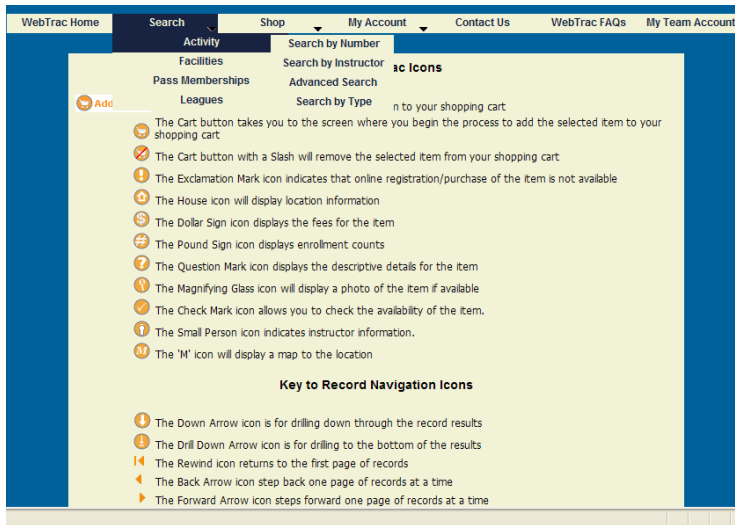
WebTrac Home | Search | Shop | My Account | Contact Us | WebTrac FAQs | My Team Account

Activity
Facilities
Pass Memberships
Leagues

Search by Number
Search by Instructor
Advanced Search
Search by Type

ac Icons

Add

n to your shopping cart

The Cart button takes you to the screen where you begin the process to add the selected item to your shopping cart

The Cart button with a Slash will remove the selected item from your shopping cart

The Exclamation Mark icon indicates that online registration/purchase of the item is not available

The House icon will display location information

The Dollar Sign icon displays the fees for the item

The Pound Sign icon displays enrollment counts

The Question Mark icon displays the descriptive details for the item

The Magnifying Glass icon will display a photo of the item if available

The Check Mark icon allows you to check the availability of the item.

The Small Person icon indicates instructor information.

The 'M' icon will display a map to the location

Key to Record Navigation Icons

The Down Arrow icon is for drilling down through the record results

The Drill Down Arrow icon is for drilling to the bottom of the results

The Rewind icon returns to the first page of records

The Back Arrow icon step back one page of records at a time

The Forward Arrow icon steps forward one page of records at a time